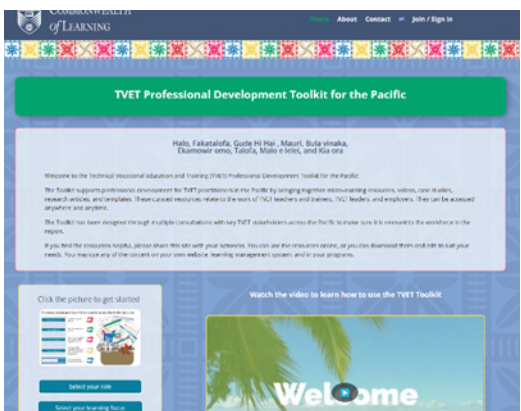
COMMONWEALTH of LEARNING

Home About Contact Join / Sign in

TVET Professional Development Toolkit for the Pacific

Halo, Fakatalofa, Gude Hi Hai , Mauri, Bula vinaka, Ekamowir omo, Talofa, Malo e lelei, and Kia ora

Welcome to the Technical Vocational Education and Training (TVET) Professional Development Toolkit for the Pacific

The Toolkit supports professional development for TVET practitioners in the Pacific by bringing together micro-learning resources, videos, case studies, research articles, and templates. These curated resources relate to the work of TVET teachers and trainers, TVET leaders, and employers. They can be accessed anywhere and anytime.

The Toolkit has been designed through multiple consultations with key TVET stakeholders across the Pacific to make sure it is relevant to the workforce in the region.

If you find the resources helpful, please share this site with your networks. You can use the resources online, or you can download them and edit to suit your needs. You may use any of the content on your own website, learning management system, and in your programs.

Click the picture to get started

Select your role

Select your learning focus

Watch the video to learn how to use the TVET Toolkit

Welcome